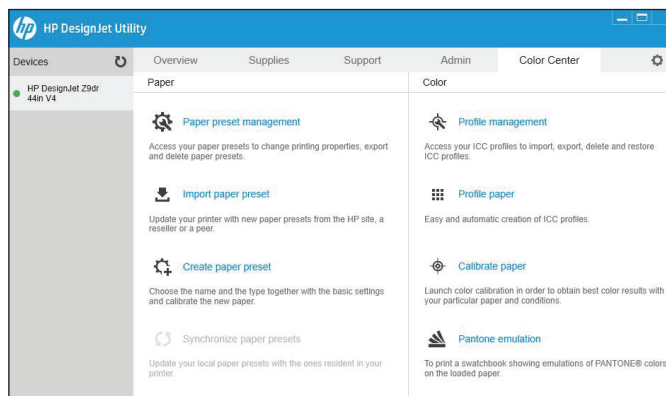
HP DesignJet Utility

Devices

HP DesignJet Z9dr 44in V4

Overview
Supplies
Support
Admin
Color Center

Paper

Paper preset management

Access your paper presets to change printing properties, export and delete paper presets.

Import paper preset

Update your printer with new paper presets from the HP site, a reseller or a peer.

Create paper preset

Choose the name and the type together with the basic settings and calibrate the new paper.

Synchronize paper presets

Update your local paper presets with the ones resident in your printer.

Color

Profile management

Access your ICC profiles to import, export, delete and restore ICC profiles.

Profile paper

Easy and automatic creation of ICC profiles.

Calibrate paper

Launch color calibration in order to obtain best color results with your particular paper and conditions.

Pantone emulation

To print a swatchbook showing emulations of PANTONE® colors on the loaded paper.